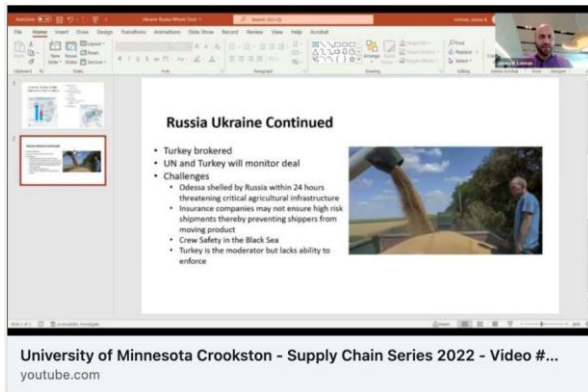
AutoSave Ukraine Russia Wheat Deal Search (Alt+Q)

File Home Insert Draw Design Transitions Animations Slide Show Record Review View Help Acrobat

Russia Ukraine Continued

- Turkey brokered
- UN and Turkey will monitor deal
- Challenges
  - Odessa shelled by Russia within 24 hours threatening critical agricultural infrastructure
  - Insurance companies may not ensure high risk shipments thereby preventing shippers from moving product
  - Crew Safety in the Black Sea
  - Turkey is the moderator but lacks ability to enforce

University of Minnesota Crookston - Supply Chain Series 2022 - Video #...
youtube.com